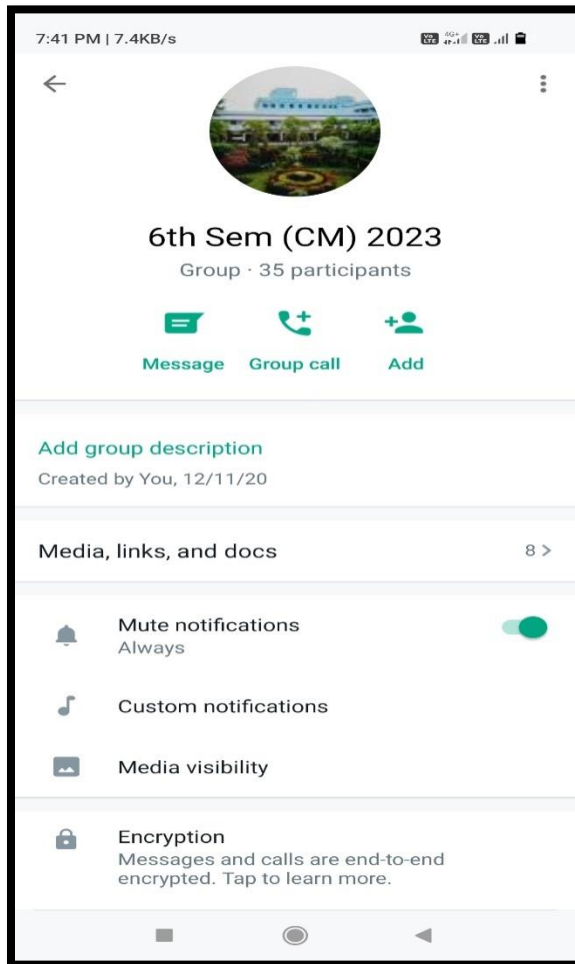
7:41 PM | 7.4KB/s

6th Sem (CM) 2023

Group · 35 participants

Message Group call Add

Add group description

Created by You, 12/11/20

Media, links, and docs 8 >

Mute notifications
Always

Custom notifications

Media visibility

Encryption
Messages and calls are end-to-end encrypted. Tap to learn more.